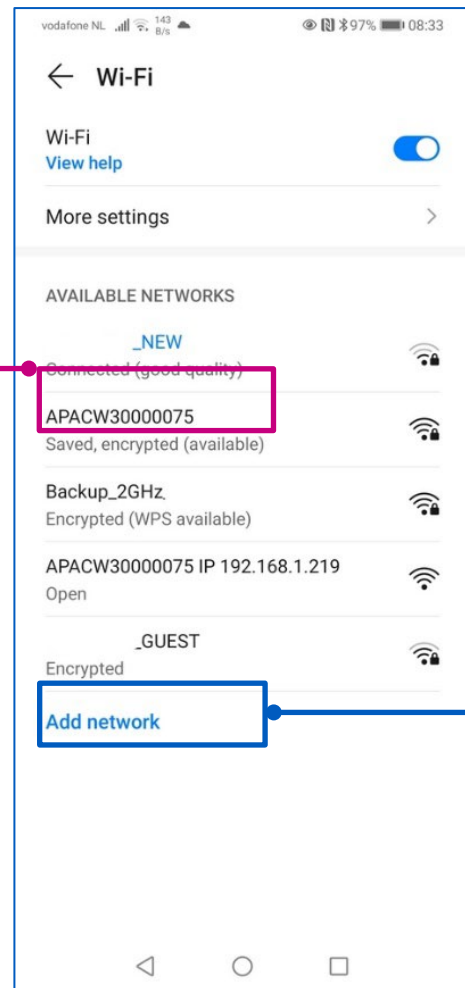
vodafone NL 143 B/s 97% 08:33

Wi-Fi

Wi-Fi
View help

More settings

AVAILABLE NETWORKS

_NEW
Connected (good quality)

APACW30000075
Saved, encrypted (available)

Backup_2GHz
Encrypted (WPS available)

APACW30000075 IP 192.168.1.219
Open

_GUEST
Encrypted

Add network